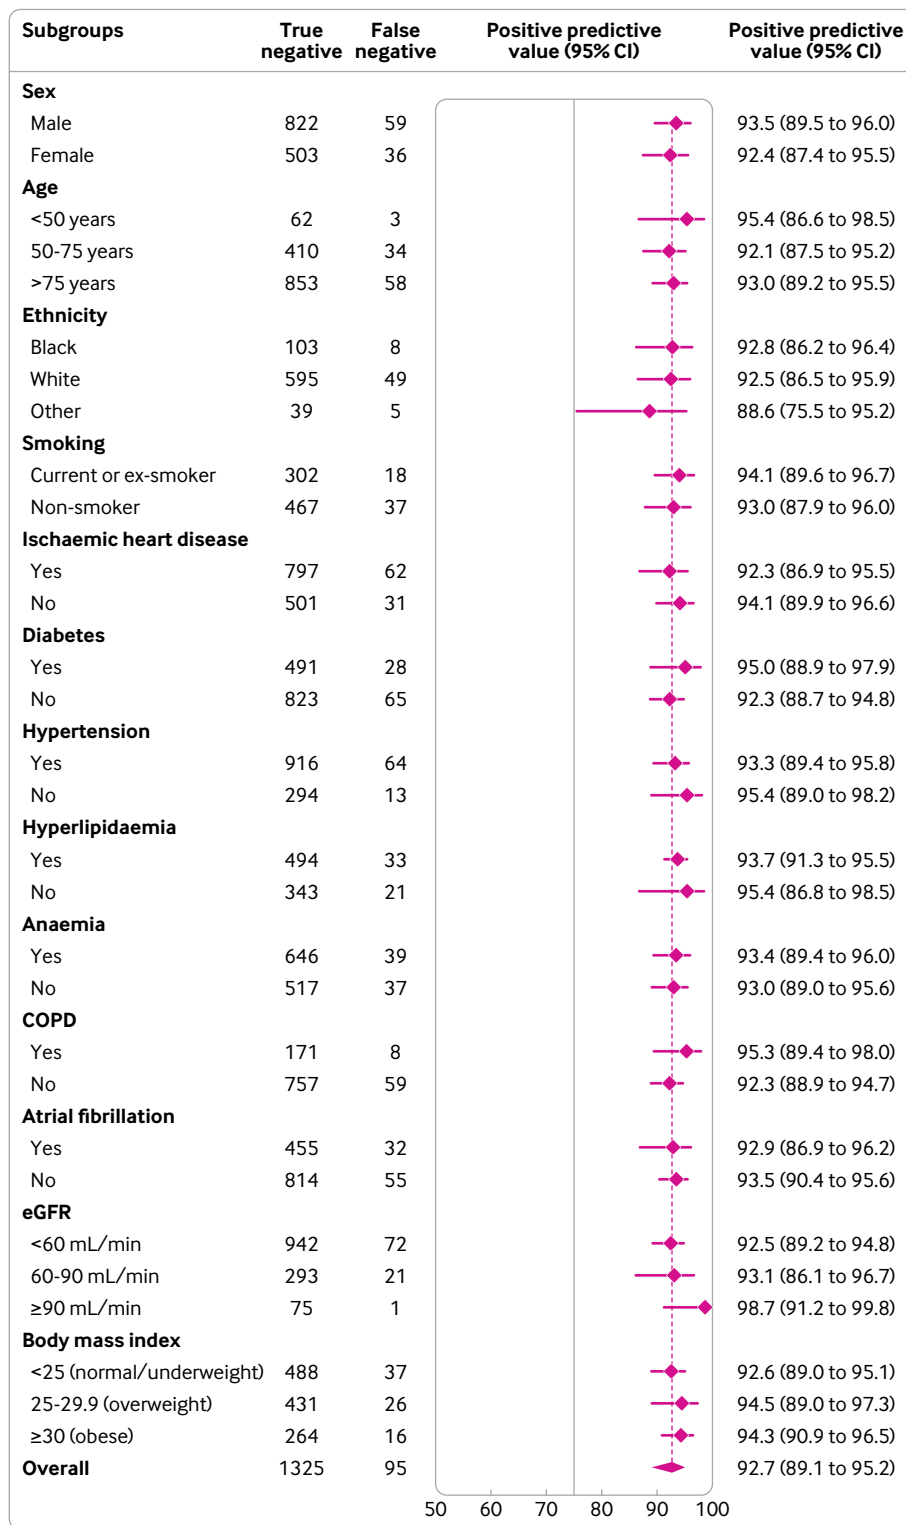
| Subgroups | True negative | False negative | Positive predictive value (95% CI) | Positive predictive value (95% CI) |
|---|---|---|---|---|
| **Sex** | | | | |
| Male | 822 | 59 | | 93.5 (89.5 to 96.0) |
| Female | 503 | 36 | | 92.4 (87.4 to 95.5) |
| **Age** | | | | |
| <50 years | 62 | 3 | | 95.4 (86.6 to 98.5) |
| 50-75 years | 410 | 34 | | 92.1 (87.5 to 95.2) |
| >75 years | 853 | 58 | | 93.0 (89.2 to 95.5) |
| **Ethnicity** | | | | |
| Black | 103 | 8 | | 92.8 (86.2 to 96.4) |
| White | 595 | 49 | | 92.5 (86.5 to 95.9) |
| Other | 39 | 5 | | 88.6 (75.5 to 95.2) |
| **Smoking** | | | | |
| Current or ex-smoker | 302 | 18 | | 94.1 (89.6 to 96.7) |
| Non-smoker | 467 | 37 | | 93.0 (87.9 to 96.0) |
| **Ischaemic heart disease** | | | | |
| Yes | 797 | 62 | | 92.3 (86.9 to 95.5) |
| No | 501 | 31 | | 94.1 (89.9 to 96.6) |
| **Diabetes** | | | | |
| Yes | 491 | 28 | | 95.0 (88.9 to 97.9) |
| No | 823 | 65 | | 92.3 (88.7 to 94.8) |
| **Hypertension** | | | | |
| Yes | 916 | 64 | | 93.3 (89.4 to 95.8) |
| No | 294 | 13 | | 95.4 (89.0 to 98.2) |
| **Hyperlipidaemia** | | | | |
| Yes | 494 | 33 | | 93.7 (91.3 to 95.5) |
| No | 343 | 21 | | 95.4 (86.8 to 98.5) |
| **Anaemia** | | | | |
| Yes | 646 | 39 | | 93.4 (89.4 to 96.0) |
| No | 517 | 37 | | 93.0 (89.0 to 95.6) |
| **COPD** | | | | |
| Yes | 171 | 8 | | 95.3 (89.4 to 98.0) |
| No | 757 | 59 | | 92.3 (88.9 to 94.7) |
| **Atrial fibrillation** | | | | |
| Yes | 455 | 32 | | 92.9 (86.9 to 96.2) |
| No | 814 | 55 | | 93.5 (90.4 to 95.6) |
| **eGFR** | | | | |
| <60 mL/min | 942 | 72 | | 92.5 (89.2 to 94.8) |
| 60-90 mL/min | 293 | 21 | | 93.1 (86.1 to 96.7) |
| ≥90 mL/min | 75 | 1 | | 98.7 (91.2 to 99.8) |
| **Body mass index** | | | | |
| <25 (normal/underweight) | 488 | 37 | | 92.6 (89.0 to 95.1) |
| 25-29.9 (overweight) | 431 | 26 | | 94.5 (89.0 to 97.3) |
| ≥30 (obese) | 264 | 16 | | 94.3 (90.9 to 96.5) |
| **Overall** | 1325 | 95 | | 92.7 (89.1 to 95.2) |

50 60 70 80 90 100